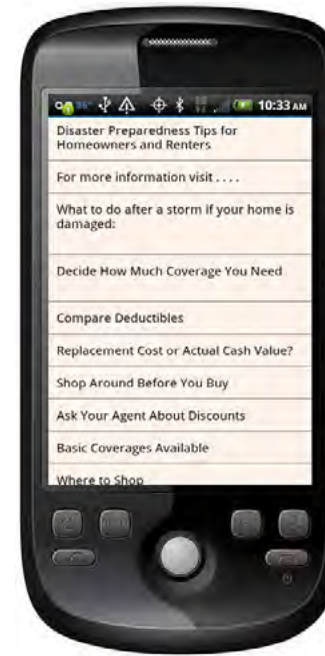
10:33 AM

Disaster Preparedness Tips for Homeowners and Renters

For more information visit . . . .

What to do after a storm if your home is damaged:

Decide How Much Coverage You Need

Compare Deductibles

Replacement Cost or Actual Cash Value?

Shop Around Before You Buy

Ask Your Agent About Discounts

Basic Coverages Available

Where to Shop